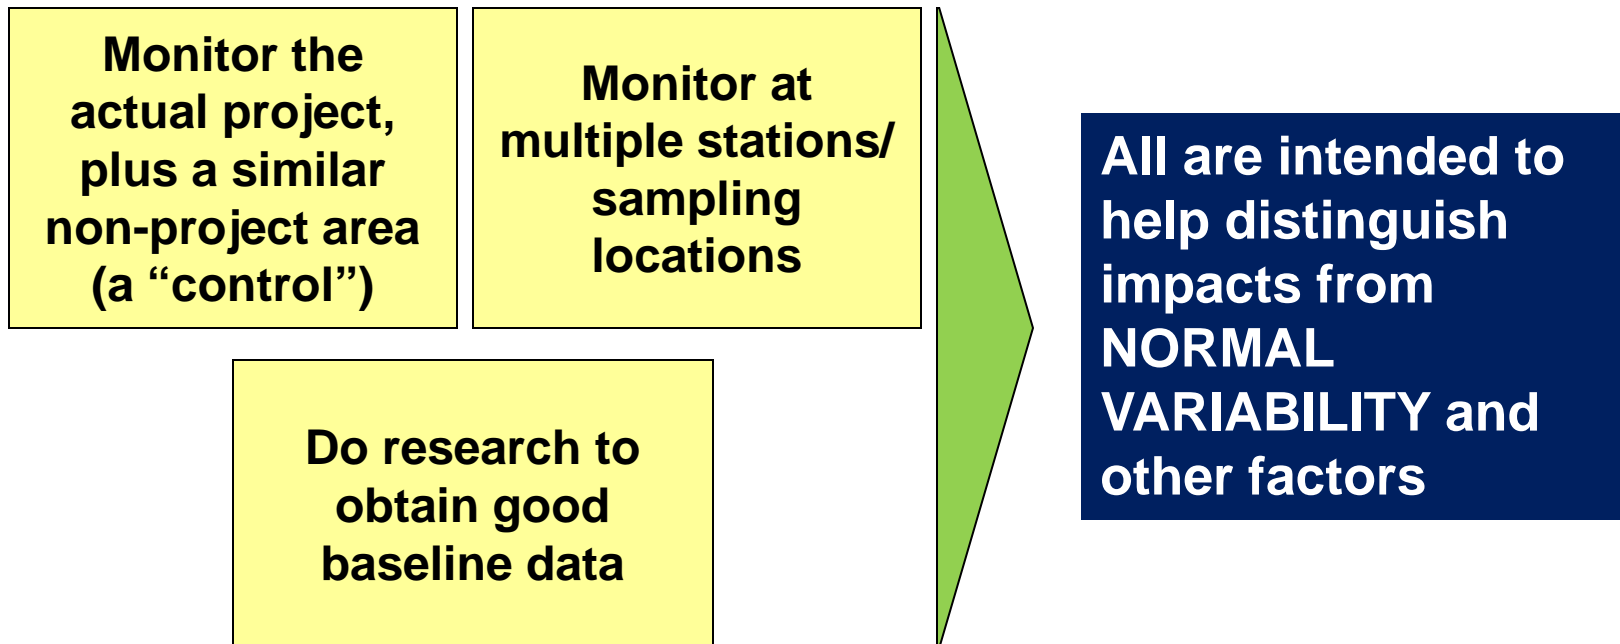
Monitor the actual project, plus a similar non-project area (a “control”)

Monitor at multiple stations/ sampling locations

Do research to obtain good baseline data

All are intended to help distinguish impacts from NORMAL VARIABILITY and other factors